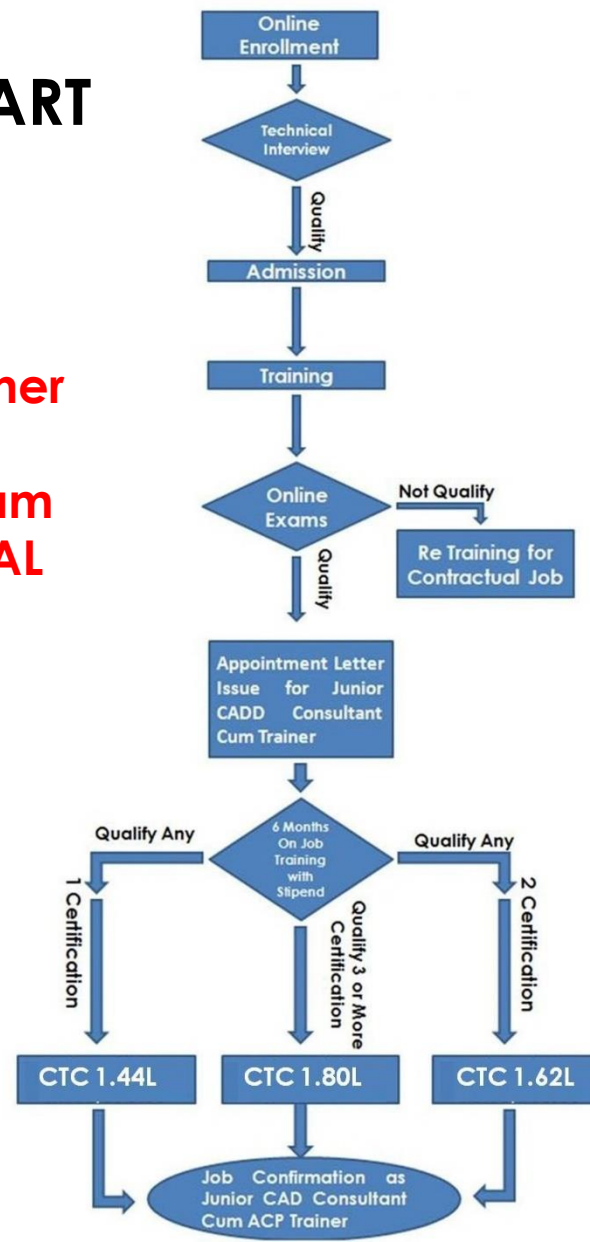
ART

ner

um
AL

Online Enrollment

Technical Interview

Quality

Admission

Training

Online Exams

Not Qualify

Re Training for Contractual Job

Quality

Appointment Letter Issue for Junior CADD Consultant Cum Trainer

6 Months On Job Training with Stipend

Qualify Any

1 Certification

Quality 3 or More Certification

Qualify Any

2 Certification

CTC 1.44L

CTC 1.80L

CTC 1.62L

Job Confirmation as Junior CAD Consultant Cum ACP Trainer